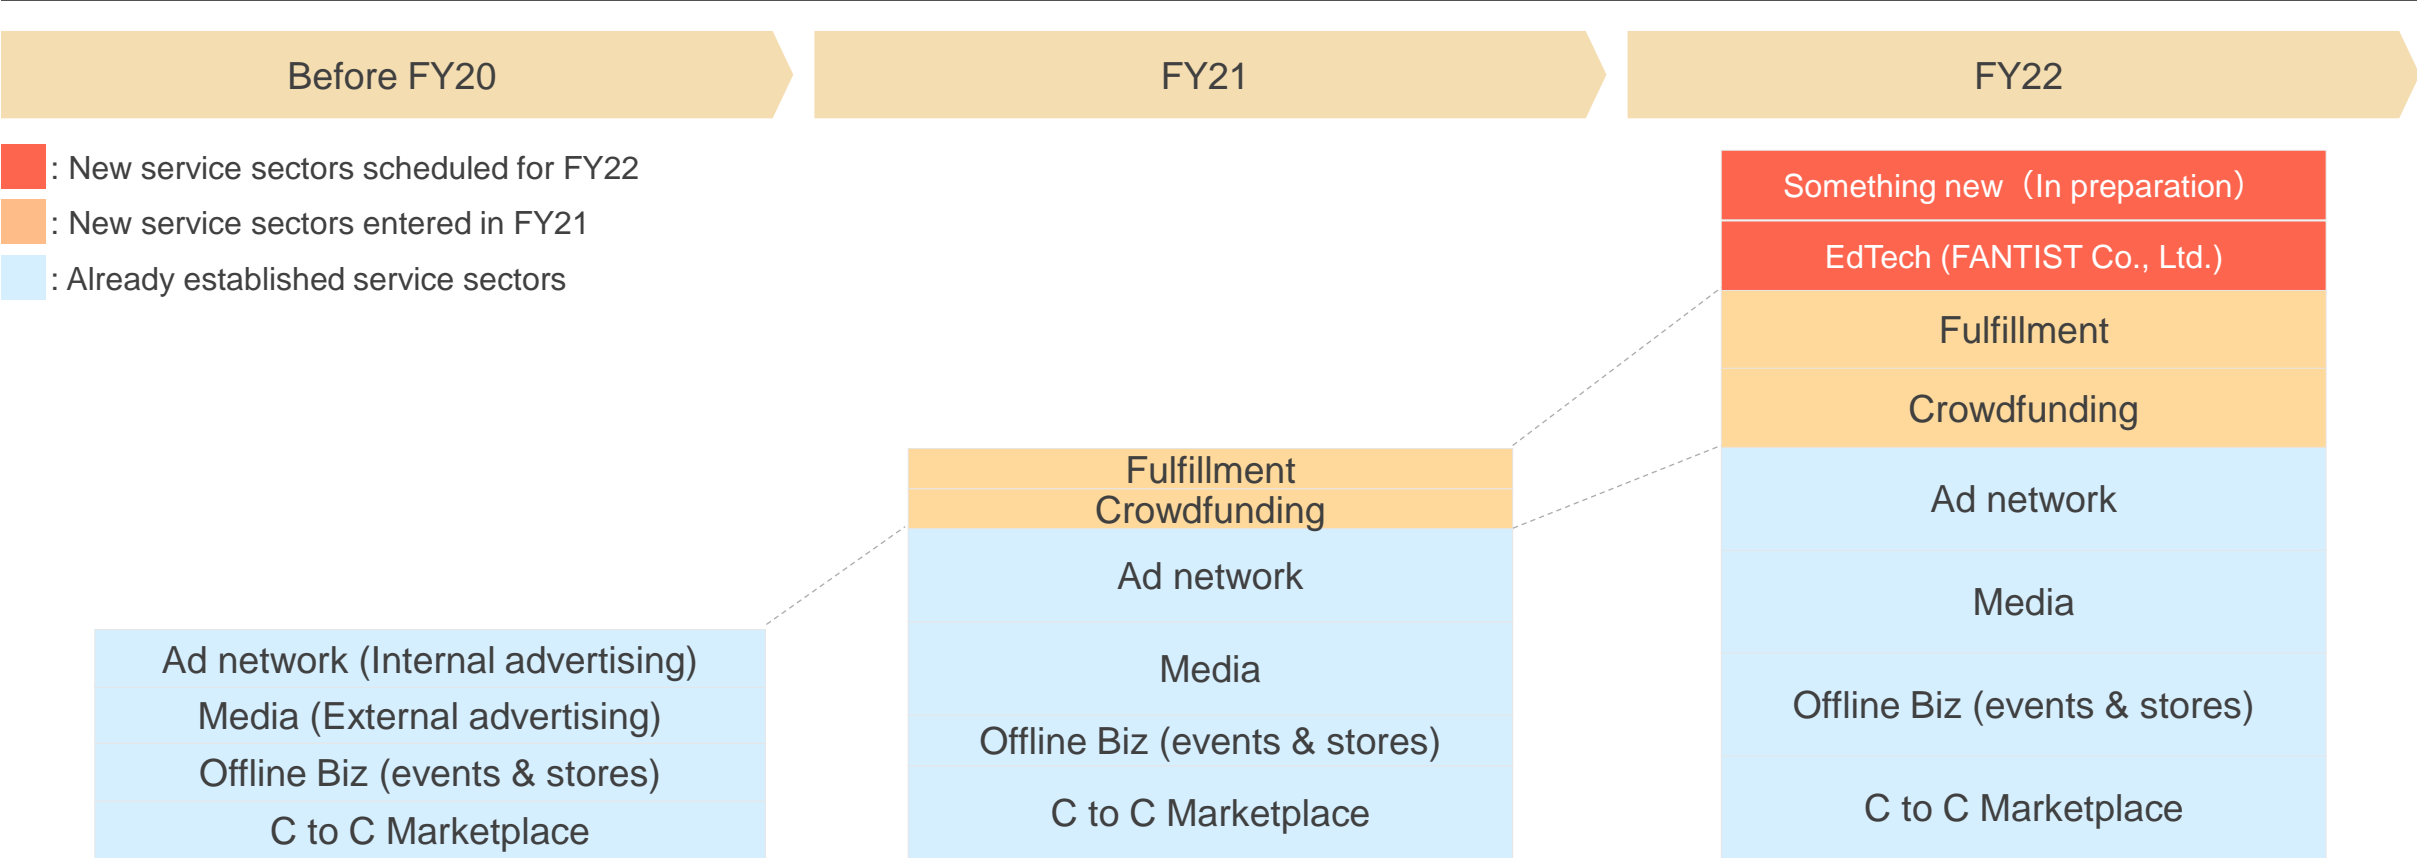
Before FY20

FY21

FY22

: New service sectors scheduled for FY22
: New service sectors entered in FY21
: Already established service sectors

Ad network (Internal advertising)
Media (External advertising)
Offline Biz (events & stores)
C to C Marketplace

Fulfillment
Crowdfunding
Ad network
Media
Offline Biz (events & stores)
C to C Marketplace

Something new（In preparation）
EdTech (FANTIST Co., Ltd.)
Fulfillment
Crowdfunding
Ad network
Media
Offline Biz (events & stores)
C to C Marketplace